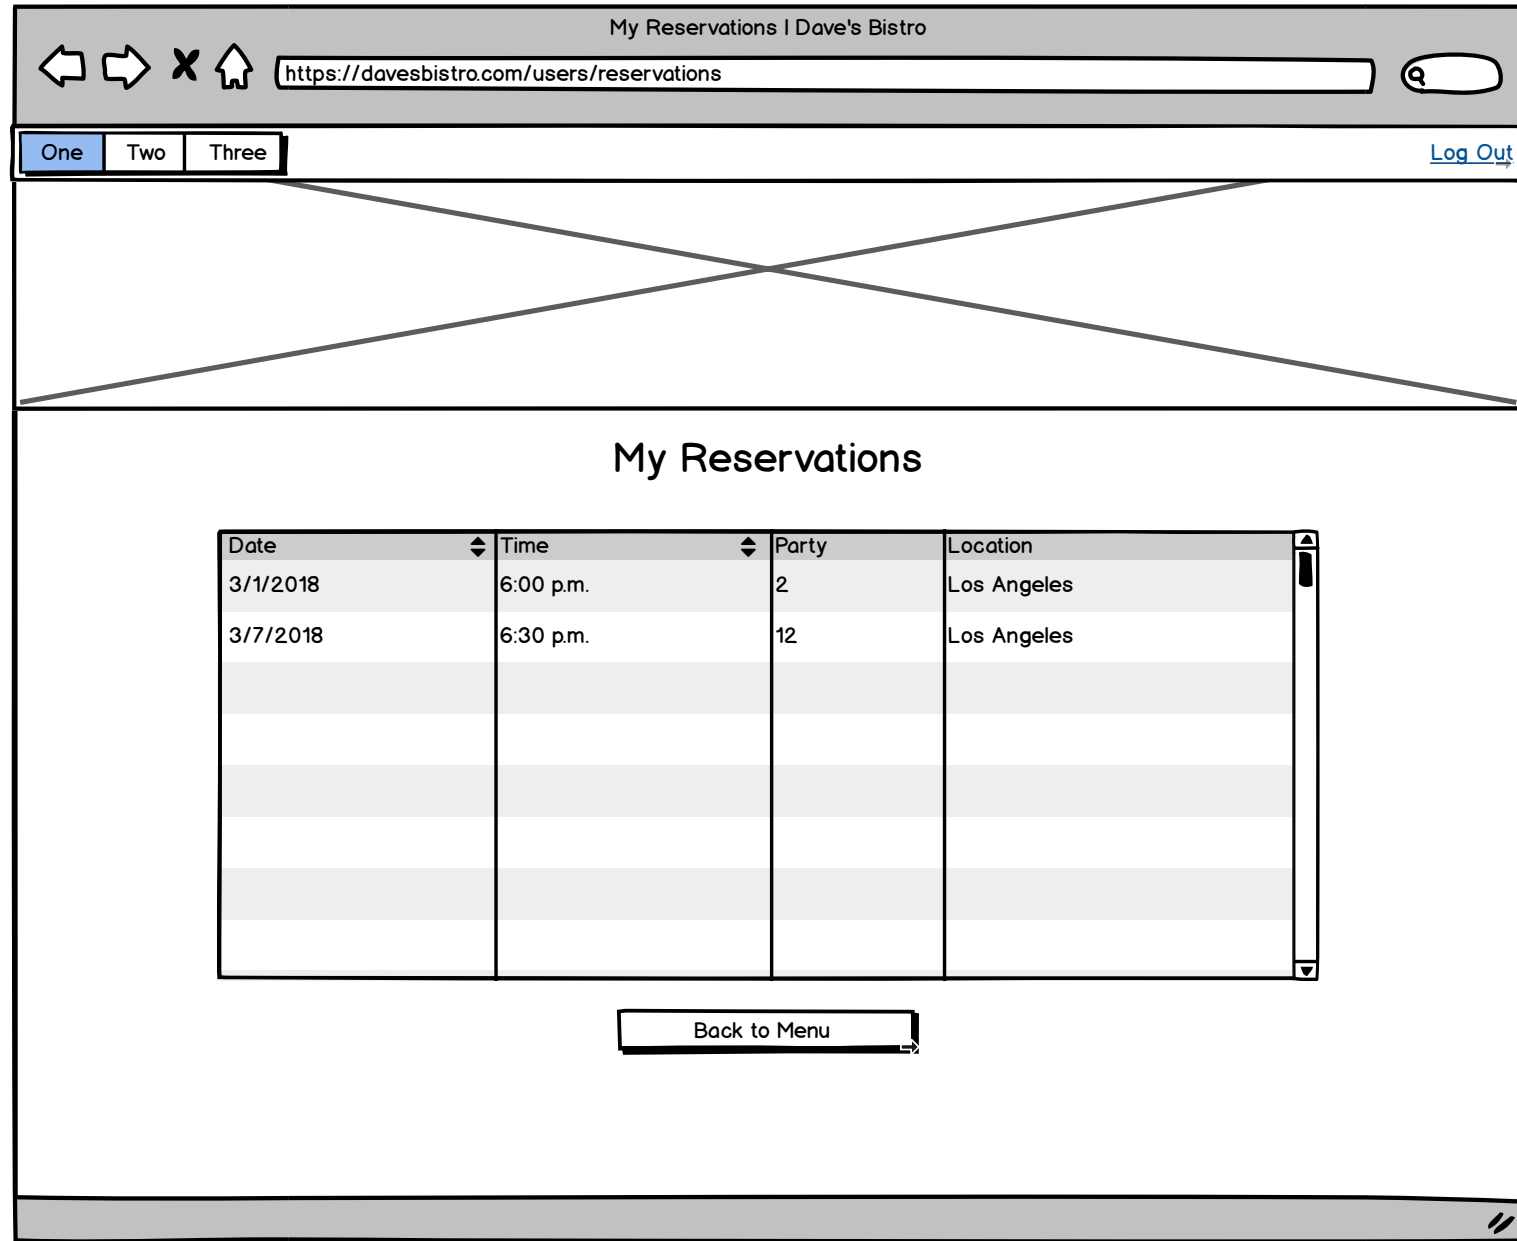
My Reservations I Dave's Bistro

https://davesbistro.com/users/reservations

One Two Three

Log Out

My Reservations

| Date | Time | Party | Location |
|---|---|---|---|
| 3/1/2018 | 6:00 p.m. | 2 | Los Angeles |
| 3/7/2018 | 6:30 p.m. | 12 | Los Angeles |

Back to Menu